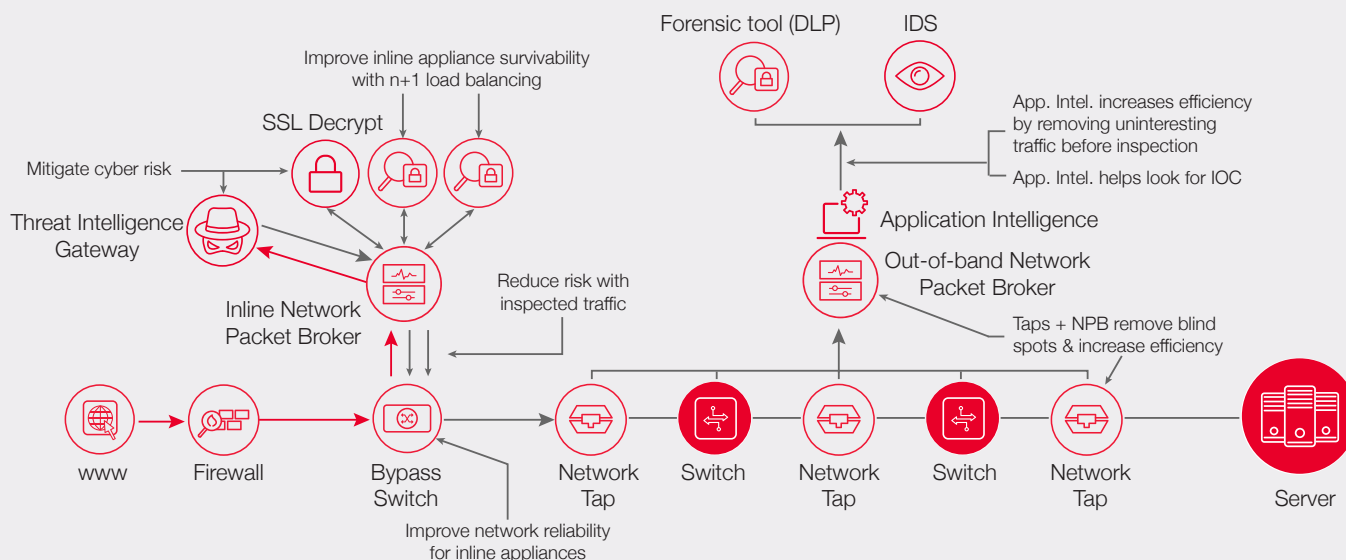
Forensic tool (DLP)

IDS

Improve inline appliance survivability with n+1 load balancing

SSL Decrypt

App. Intel. increases efficiency by removing uninteresting traffic before inspection

App. Intel. helps look for IOC

Mitigate cyber risk

Threat Intelligence Gateway

Application Intelligence

Out-of-band Network Packet Broker

Inline Network Packet Broker

Reduce risk with inspected traffic

Taps + NPB remove blind spots & increase efficiency

www

Firewall

Bypass Switch

Network Tap

Switch

Network Tap

Switch

Network Tap

Server

Improve network reliability for inline appliances